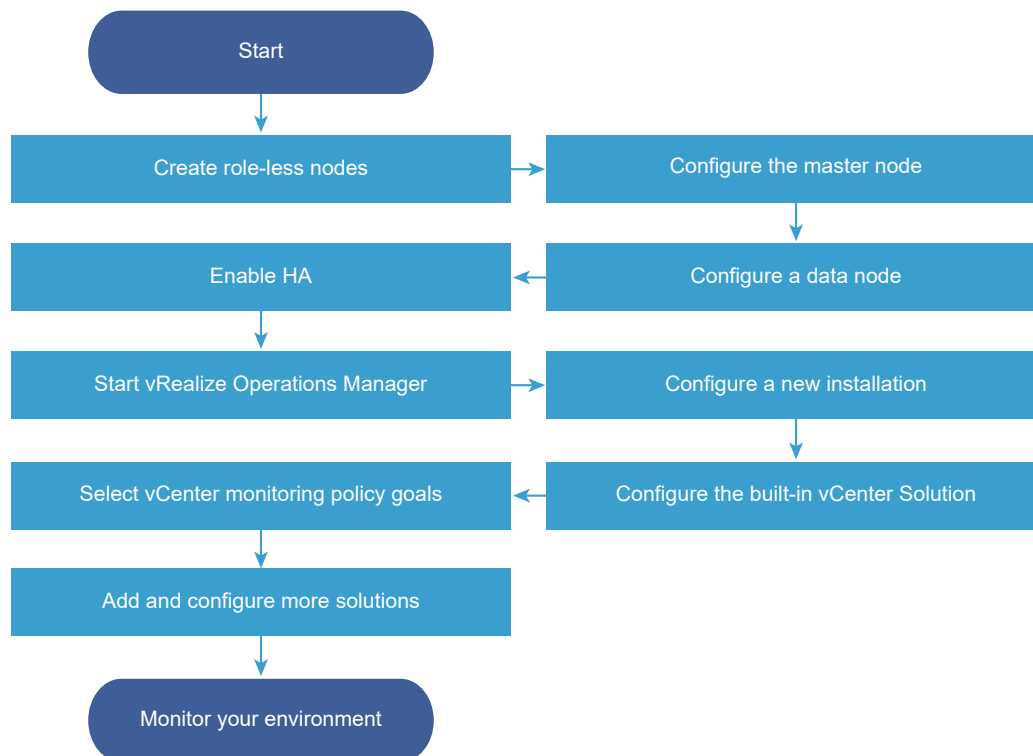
Start

Create role-less nodes

Configure the master node

Configure a data node

Enable HA

Start vRealize Operations Manager

Configure a new installation

Configure the built-in vCenter Solution

Select vCenter monitoring policy goals

Add and configure more solutions

Monitor your environment